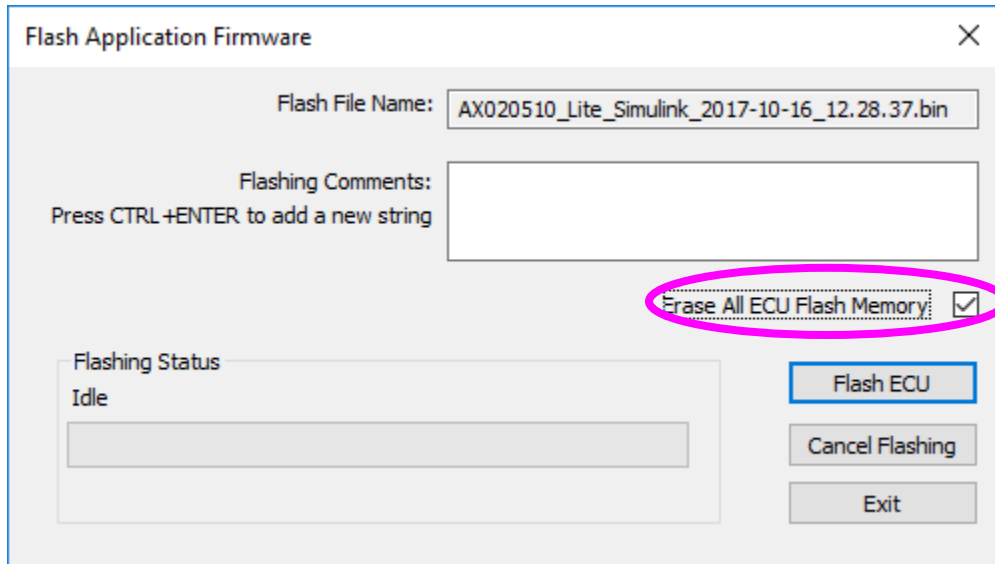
Flash Application Firmware

×

Flash File Name:

AX020510_Lite_Simulink_2017-10-16_12.28.37.bin

Flashing Comments:
Press CTRL +ENTER to add a new string

Erase All ECU Flash Memory

Flashing Status

Idle

Flash ECU

Cancel Flashing

Exit